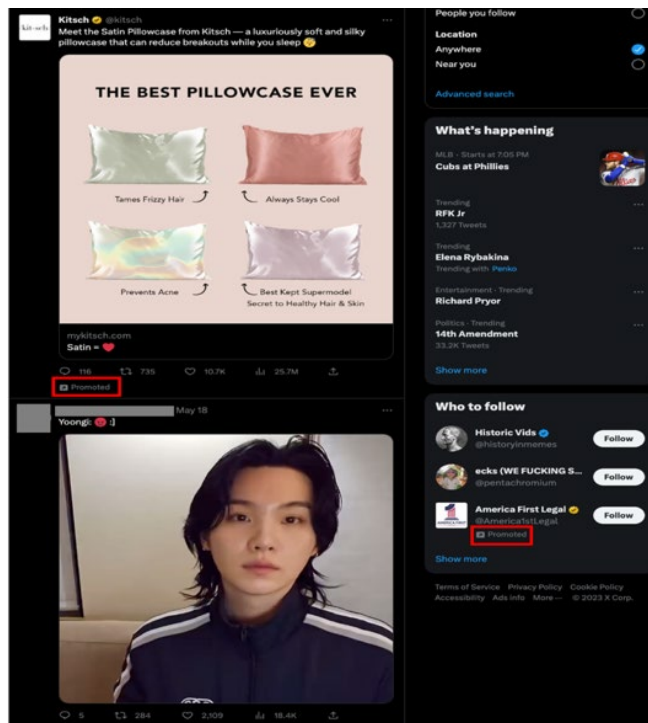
kitsch

Kitsch @kitsch ···

Meet the Satin Pillowcase from Kitsch — a luxuriously soft and silky pillowcase that can reduce breakouts while you sleep 😴

THE BEST PILLOWCASE EVER

Tames Frizzy Hair

Always Stays Cool

Prevents Acne

Best Kept Supermodel Secret to Healthy Hair & Skin

mykitsch.com

Satin = ❤️

116 735 10.7K 25.7M

Promoted

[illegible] May 18 ···

Yoongi: 😡 :]

5 284 2,109 18.4K

People you follow

Location

Anywhere

Near you

Advanced search

What's happening

MLB · Starts at 7:05 PM

Cubs at Phillies

Trending ···

RFK Jr

1,327 Tweets

Trending ···

Elena Rybakina

Trending with Penko

Entertainment · Trending ···

Richard Pryor

Politics · Trending ···

14th Amendment

33.2K Tweets

Show more

Who to follow

Historic Vids

@historyinmemes

Follow

ecks (WE FUCKING S...

@pentachromium

Follow

America First Legal

@America1stLegal

Promoted

Follow

Show more

Terms of Service Privacy Policy Cookie Policy Accessibility Ads info More ··· © 2023 X Corp.